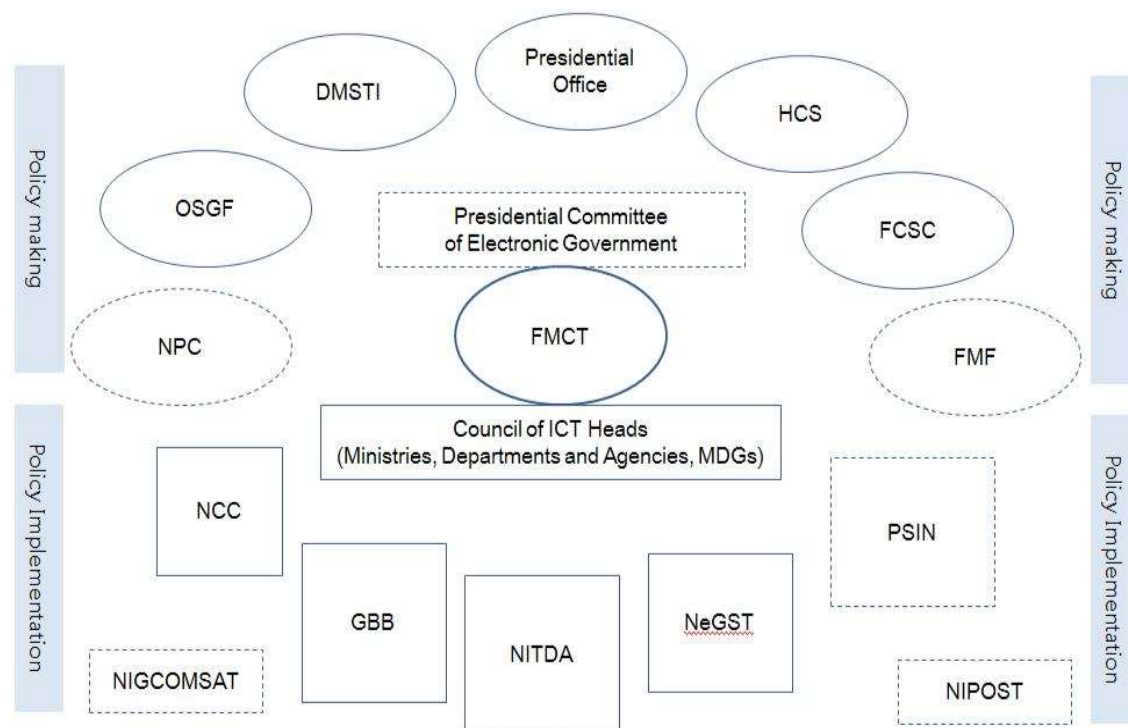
Policy making

Presidential Office

DMSTI

HCS

OSGF

Presidential Committee of Electronic Government

FCSC

NPC

FMCT

FMF

Policy making

Policy Implementation

Council of ICT Heads (Ministries, Departments and Agencies, MDGs)

NCC

PSIN

GBB

NITDA

NeGST

NIGCOMSAT

NIPOST

Policy Implementation